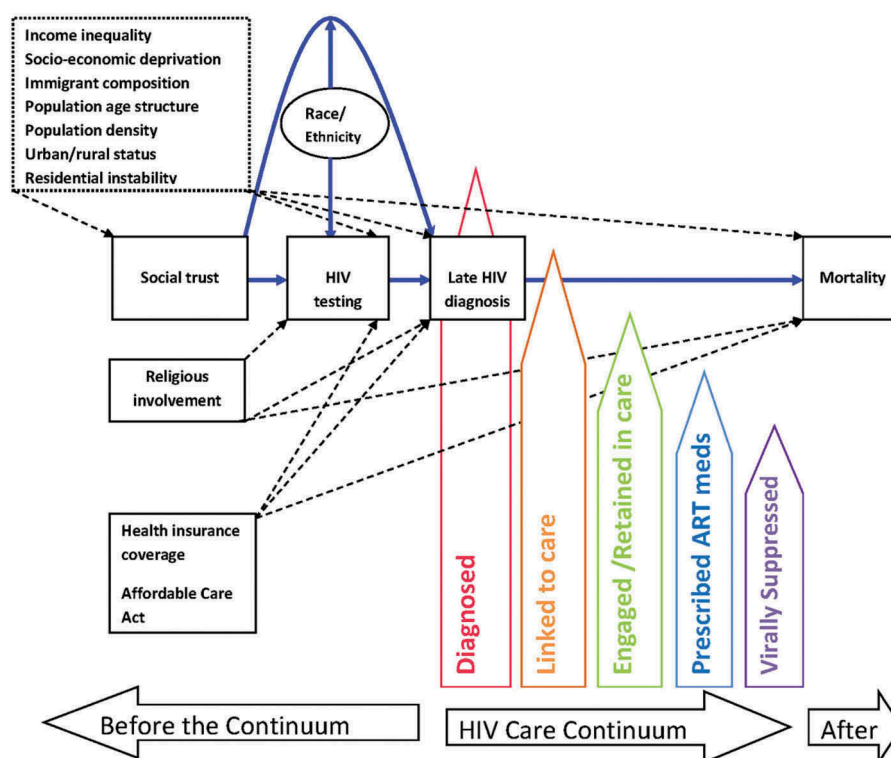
Income inequality
Socio-economic deprivation
Immigrant composition
Population age structure
Population density
Urban/rural status
Residential instability

Race/ Ethnicity

Social trust

HIV testing

Late HIV diagnosis

Mortality

Religious involvement

Health insurance coverage

Affordable Care Act

Diagnosed

Linked to care

Engaged /Retained in care

Prescribed ART meds

Virally Suppressed

Before the Continuum

HIV Care Continuum

After